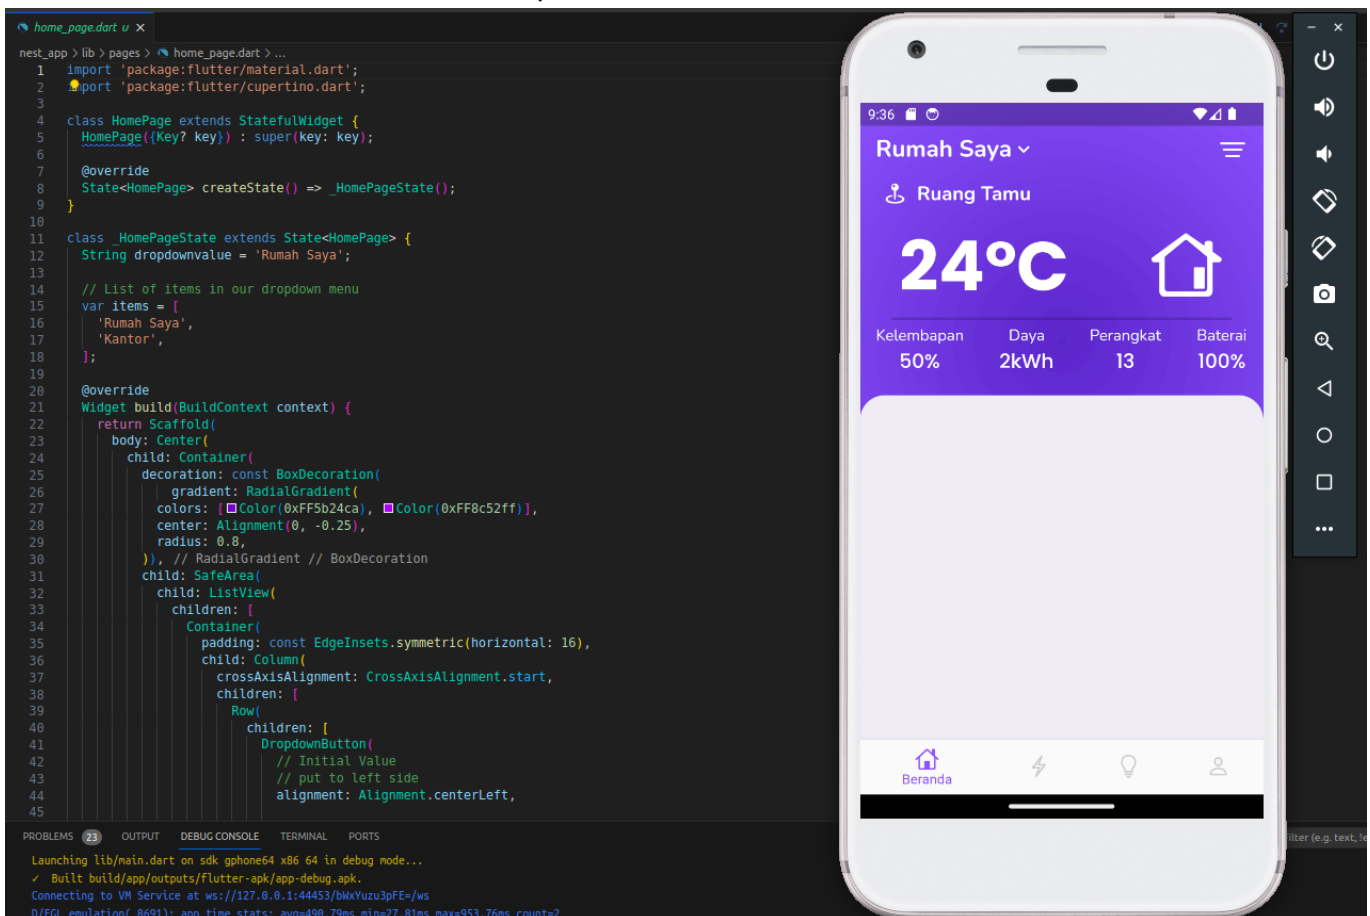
home_page.dart U ×

nest_app > lib > pages > home_page.dart > ...

1 import 'package:flutter/material.dart';
2 import 'package:flutter/cupertino.dart';
3
4 class HomePage extends StatefulWidget {
5 HomePage({Key? key}) : super(key: key);
6
7 @override
8 State<HomePage> createState() => _HomePageState();
9 }
10
11 class _HomePageState extends State<HomePage> {
12 String dropdownvalue = 'Rumah Saya';
13
14 // List of items in our dropdown menu
15 var items = [
16 'Rumah Saya',
17 'Kantor',
18 ];
19
20 @override
21 Widget build(BuildContext context) {
22 return Scaffold(
23 body: Center(
24 child: Container(
25 decoration: const BoxDecoration(
26 gradient: RadialGradient(
27 colors: [Color(0xFF5b24ca), Color(0xFF8c52ff)],
28 center: Alignment(0, -0.25),
29 radius: 0.8,
30 )), // RadialGradient // BoxDecoration
31 child: SafeArea(
32 child: ListView(
33 children: [
34 Container(
35 padding: const EdgeInsets.symmetric(horizontal: 16),
36 child: Column(
37 crossAxisAlignment: CrossAxisAlignment.start,
38 children: [
39 Row(
40 children: [
41 DropdownButton(
42 // Initial Value
43 // put to left side
44 alignment: Alignment.centerLeft,
45

PROBLEMS 23 OUTPUT DEBUG CONSOLE TERMINAL PORTS

Launching lib/main.dart on sdk gphone64 x86 64 in debug mode...
✓ Built build/app/outputs/flutter-apk/app-debug.apk.
Connecting to VM Service at ws://127.0.0.1:44453/bWxYuzu3pFE=/ws
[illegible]

9:36

Rumah Saya

Ruang Tamu

24°C

Kelembapan
50%

Daya
2kWh

Perangkat
13

Baterai
100%

Beranda

Filter (e.g. text, !e